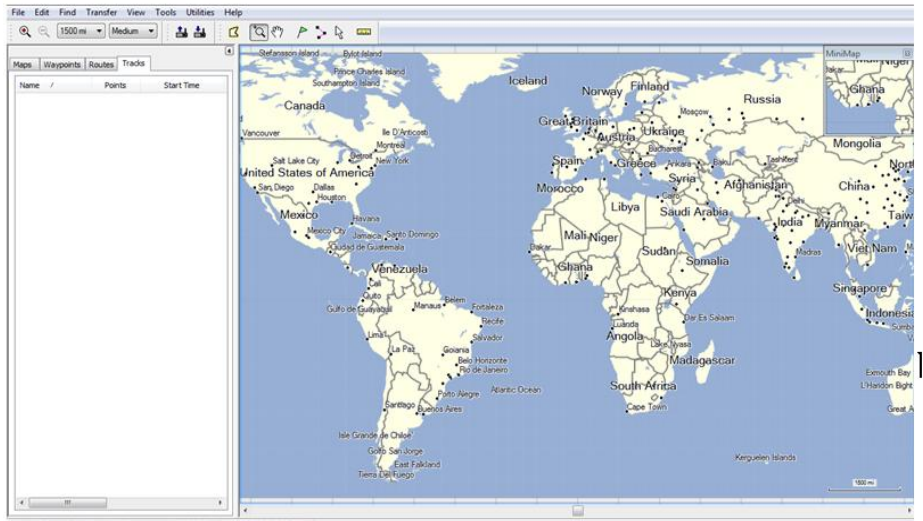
File Edit Find Transfer View Tools Utilities Help

1500 mi Medium

Maps Waypoints Routes Tracks

Name / Points Start Time

MiniMap

Ghana

Stefansson Island Bylot Island
Prince Charles Island
Southampton Island
Iceland
Norway Finland
Russia
Canada
Great Britain
Moscow
Austria Ukraine
Vancouver
Ile D'Anticosti
Montreal
Bucharest
Mongolia
Salt Lake City
Detroit
New York
Spain
Greece
Ankara
Baku
Tashkent
United States of America
San Diego
Dallas
Houston
Morocco
Syria
Cairo
Afghanistan
China
Mexico
Havana
Libya
Saudi Arabia
India
Myanmar
Mexico City
Jamaica
Santo Domingo
Ciudad de Guatemala
Mali
Niger
Dakar
Sudan
Viet Nam
Madras
Venezuela
Ghana
Somalia
Cali
Quito
Singapore
Gulfo de Guayaquil
Manaus
Belem
Fortaleza
Kenya
Recife
Kinshasa
Dar Es Salaam
Indonesia
Luanda
Lima
Salvador
Angola
La Paz
Goiania
Lake Nyasa
Belo Horizonte
Madagascar
Rio de Janeiro
Exmouth Bay
L'Haridon Bight
Atlantic Ocean
Porto Alegre
South Africa
Santiago
Buenos Aires
Cape Town
Isle Grande de Chiloe
Golfo San Jorge
East Falkland
Kerguelen Islands
Tierra Del Fuego
1500 mi